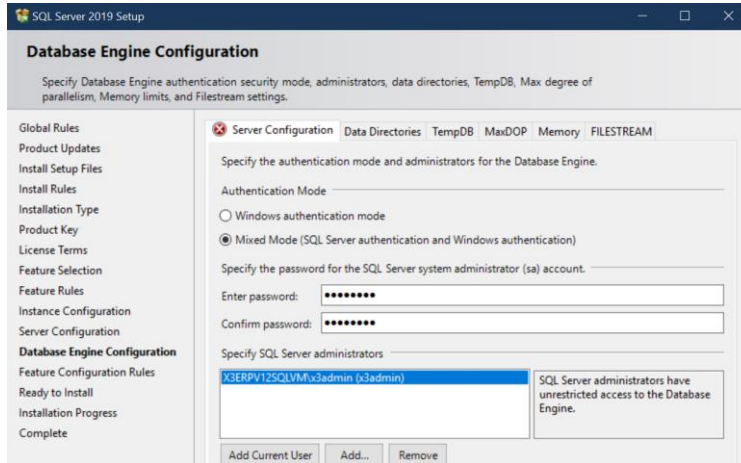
SQL Server 2019 Setup

Database Engine Configuration

Specify Database Engine authentication security mode, administrators, data directories, TempDB, Max degree of parallelism, Memory limits, and Filestream settings.

Global Rules
Product Updates
Install Setup Files
Install Rules
Installation Type
Product Key
License Terms
Feature Selection
Feature Rules
Instance Configuration
Server Configuration
Database Engine Configuration
Feature Configuration Rules
Ready to Install
Installation Progress
Complete

Server Configuration | Data Directories | TempDB | MaxDOP | Memory | FILESTREAM

Specify the authentication mode and administrators for the Database Engine.

Authentication Mode

Windows authentication mode

Mixed Mode (SQL Server authentication and Windows authentication)

Specify the password for the SQL Server system administrator (sa) account.

Enter password: ••••••••

Confirm password: ••••••••

Specify SQL Server administrators

X3ERPV12SQLVM\x3admin (x3admin)

SQL Server administrators have unrestricted access to the Database Engine.

Add Current User | Add... | Remove